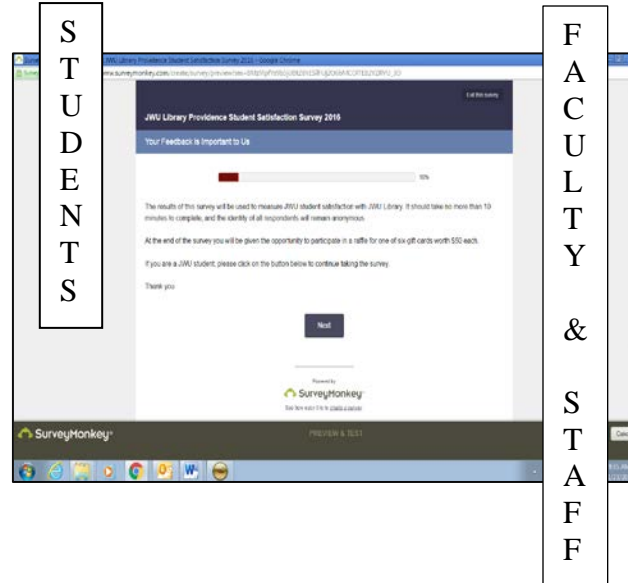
S T U D E N T S

JWU Library Providence Student Satisfaction Survey 2016 - Google Chrome

www.surveymonkey.com/create/survey/preview?sm=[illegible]

Exit this survey

JWU Library Providence Student Satisfaction Survey 2016

Your Feedback is Important to Us

10%

The results of this survey will be used to measure JWU student satisfaction with JWU Library. It should take no more than 10 minutes to complete, and the identity of all respondents will remain anonymous.

At the end of the survey you will be given the opportunity to participate in a raffle for one of six gift cards worth $50 each.

If you are a JWU student, please click on the button below to continue taking the survey.

Thank you

Next

Powered by
SurveyMonkey
See how easy it is to create a survey.

SurveyMonkey

PREVIEW & TEST

F A C U L T Y & S T A F F